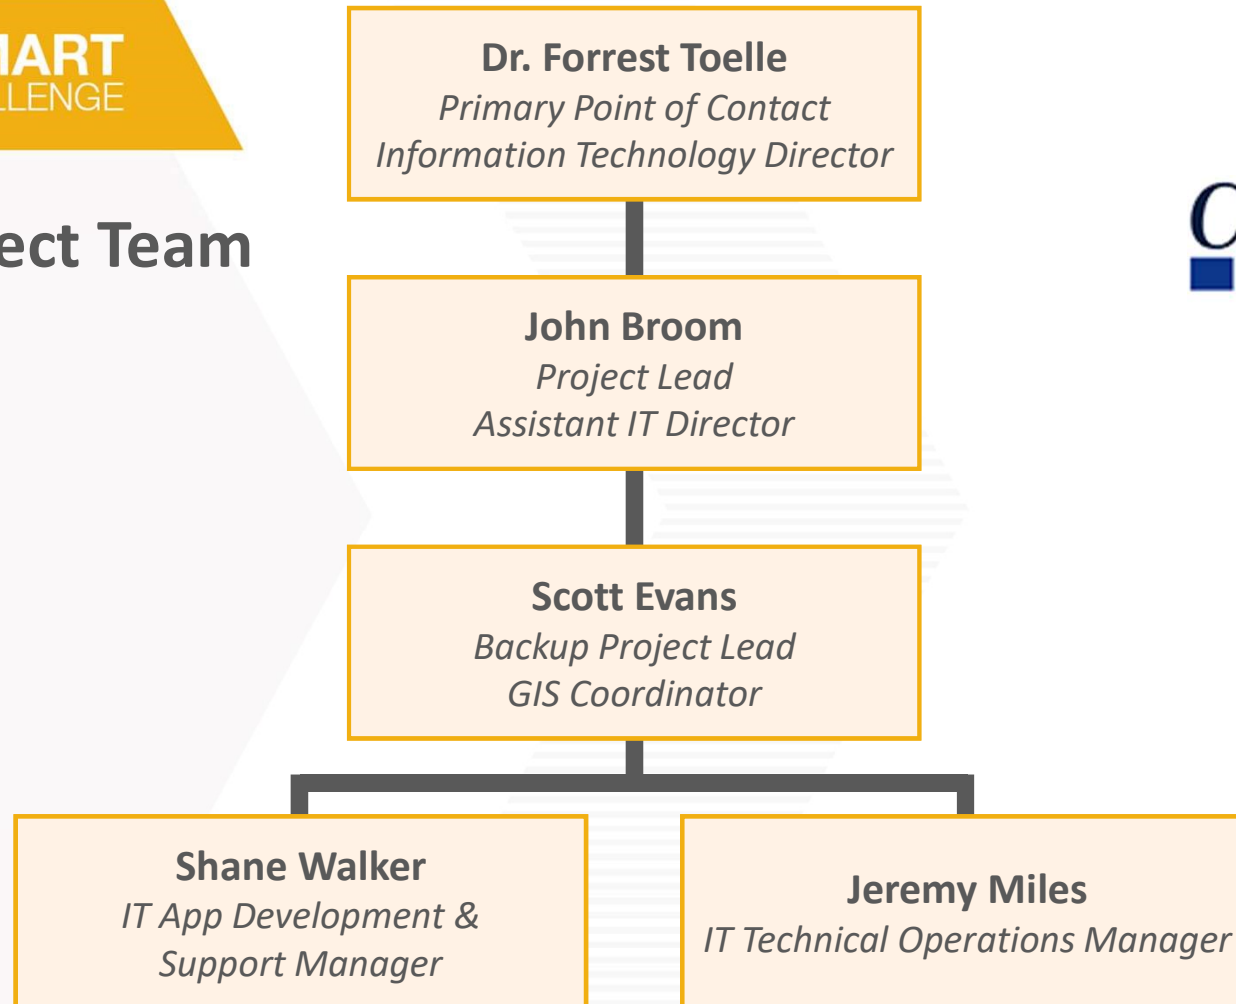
IART
LLENGE

ect Team

Dr. Forrest Toelle
Primary Point of Contact
Information Technology Director

John Broom
Project Lead
Assistant IT Director

Scott Evans
Backup Project Lead
GIS Coordinator

Shane Walker
IT App Development & Support Manager

Jeremy Miles
IT Technical Operations Manager

C